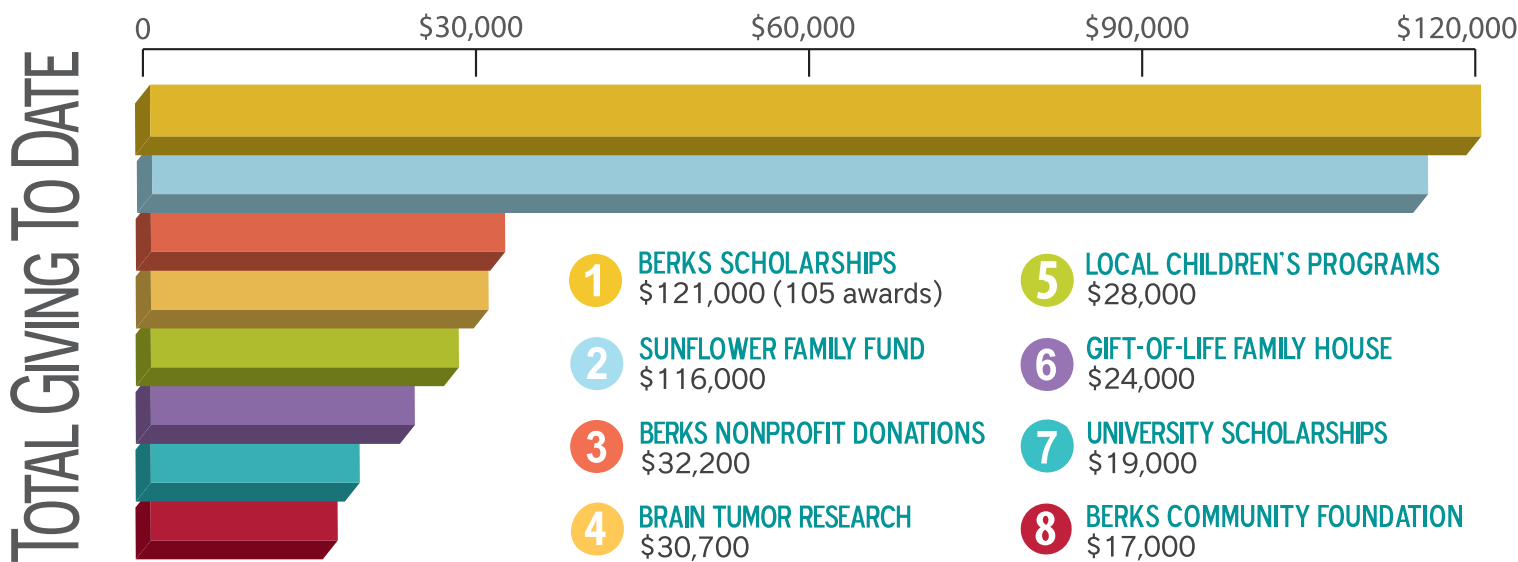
TOTAL GIVING TO DATE

0 $30,000 $60,000 $90,000 $120,000

1 BERKS SCHOLARSHIPS
$121,000 (105 awards)

2 SUNFLOWER FAMILY FUND
$116,000

3 BERKS NONPROFIT DONATIONS
$32,200

4 BRAIN TUMOR RESEARCH
$30,700

5 LOCAL CHILDREN'S PROGRAMS
$28,000

6 GIFT-OF-LIFE FAMILY HOUSE
$24,000

7 UNIVERSITY SCHOLARSHIPS
$19,000

8 BERKS COMMUNITY FOUNDATION
$17,000